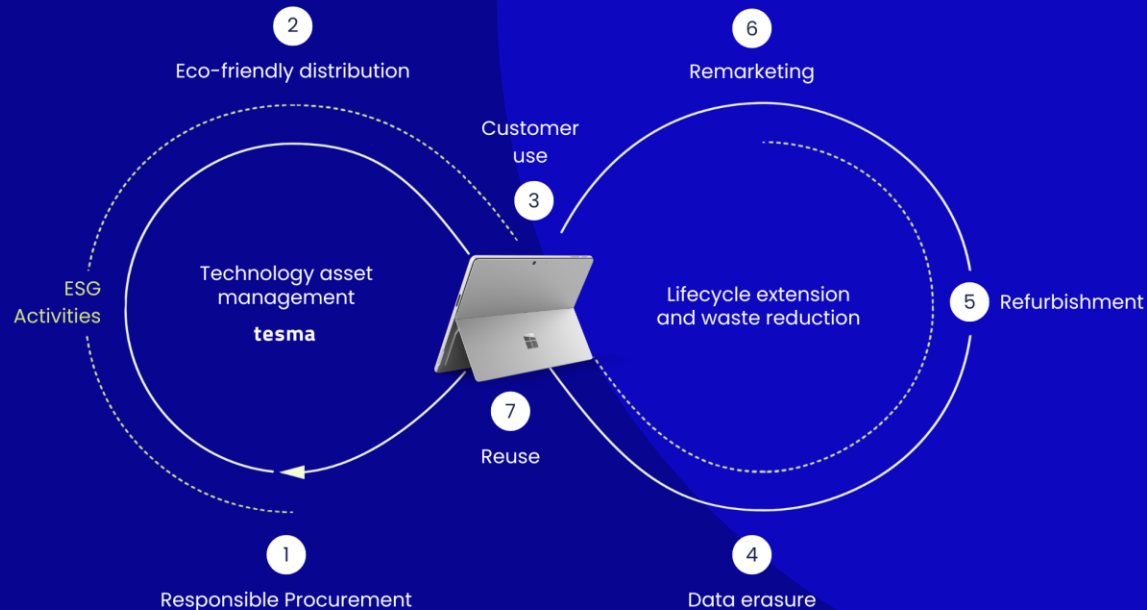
2

Eco-friendly distribution

6

Remarketing

Customer use

3

ESG Activities

Technology asset management

tesma

Lifecycle extension and waste reduction

5 Refurbishment

7

Reuse

1

Responsible Procurement

4

Data erasure